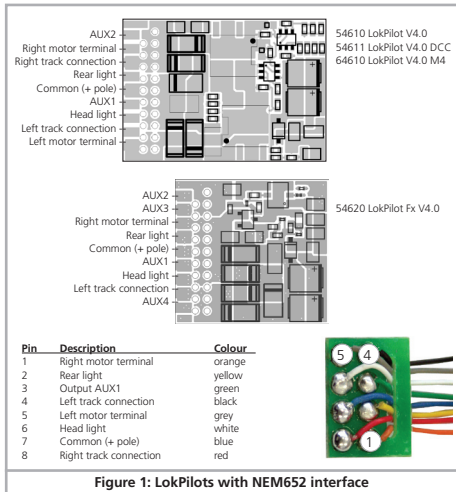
AUX2
Right motor terminal
Right track connection
Rear light
Common (+ pole)
AUX1
Head light
Left track connection
Left motor terminal

54610 LokPilot V4.0
54611 LokPilot V4.0 DCC
64610 LokPilot V4.0 M4

AUX2
AUX3
Right motor terminal
Rear light
Common (+ pole)
AUX1
Head light
Left track connection
AUX4

54620 LokPilot Fx V4.0

| Pin | Description | Colour |
|---|---|---|
| 1 | Right motor terminal | orange |
| 2 | Rear light | yellow |
| 3 | Output AUX1 | green |
| 4 | Left track connection | black |
| 5 | Left motor terminal | grey |
| 6 | Head light | white |
| 7 | Common (+ pole) | blue |
| 8 | Right track connection | red |

5 4
1

Figure 1: LokPilots with NEM652 interface